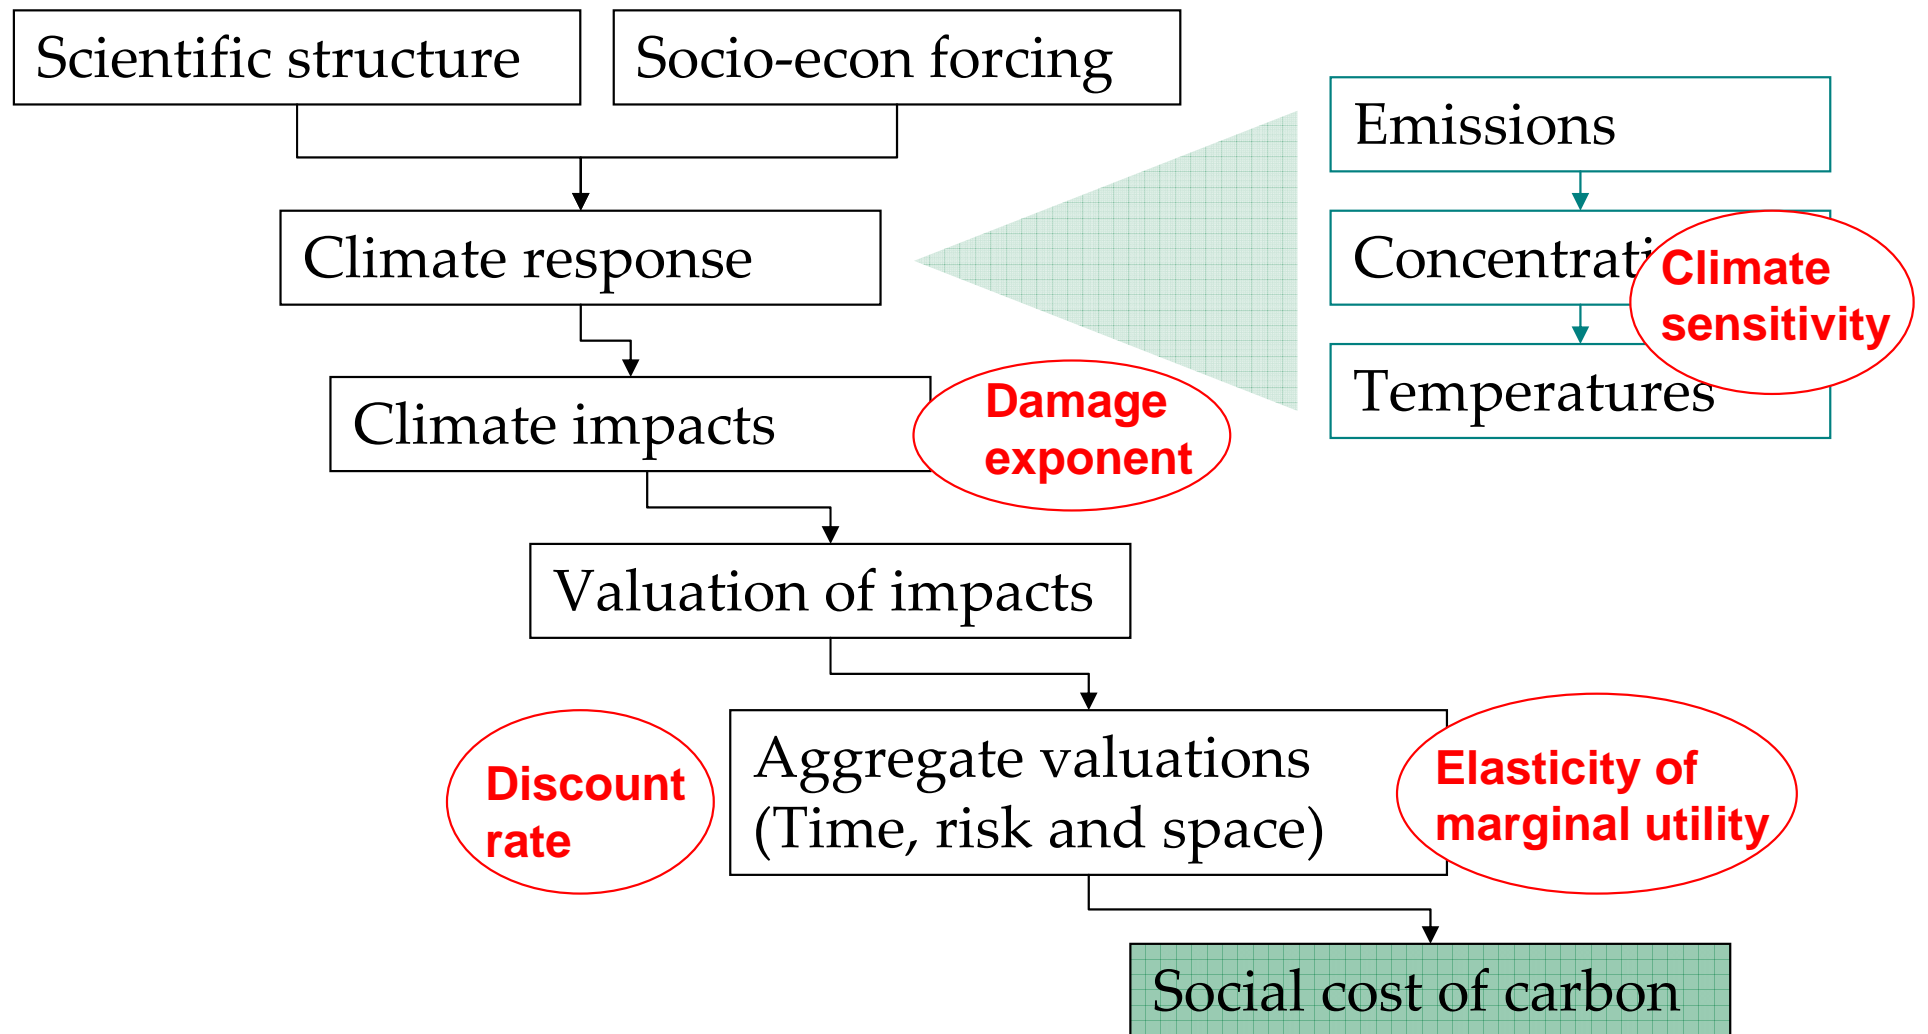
Scientific structure

Socio-econ forcing

Emissions

Climate response

Concentrati

Climate sensitivity

Temperatures

Climate impacts

Damage exponent

Valuation of impacts

Discount rate

Aggregate valuations (Time, risk and space)

Elasticity of marginal utility

Social cost of carbon